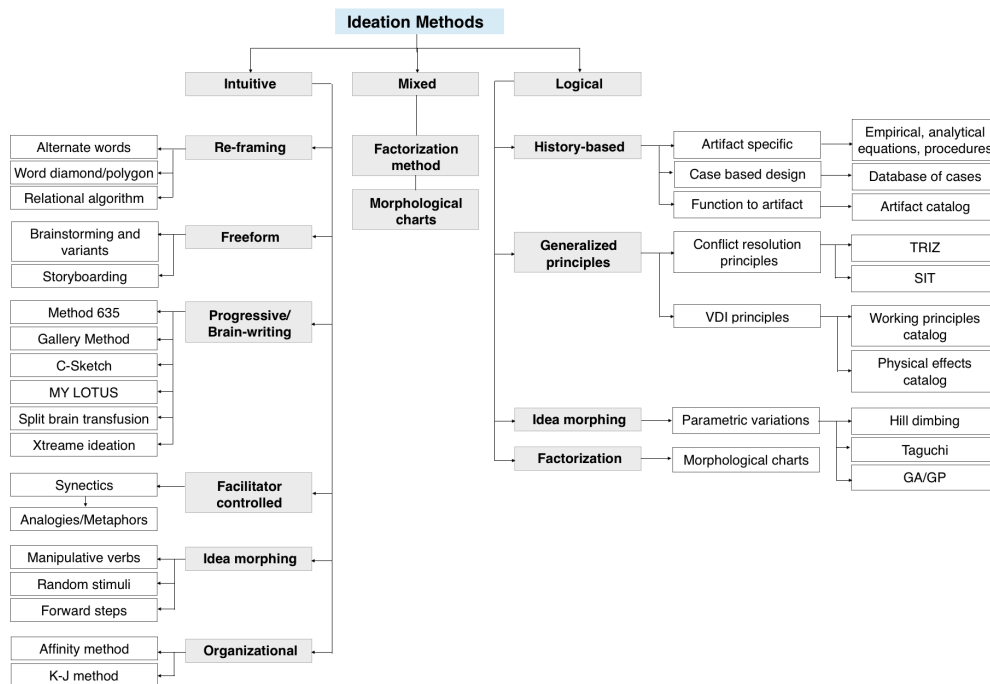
Ideation Methods

Intuitive

Re-framing
Alternate words
Word diamond/polygon
Relational algorithm

Freeform
Brainstorming and variants
Storyboarding

Progressive/ Brain-writing
Method 635
Gallery Method
C-Sketch
MY LOTUS
Split brain transfusion
Xtreame ideation

Facilitator controlled
Synectics
Analogies/Metaphors

Idea morphing
Manipulative verbs
Random stimuli
Forward steps

Organizational
Affinity method
K-J method

Mixed
Factorization method
Morphological charts

Logical

History-based
Artifact specific
Empirical, analytical equations, procedures
Case based design
Database of cases
Function to artifact
Artifact catalog

Generalized principles
Conflict resolution principles
TRIZ
SIT
VDI principles
Working principles catalog
Physical effects catalog

Idea morphing
Parametric variations
Hill dimbing
Taguchi
GA/GP

Factorization
Morphological charts